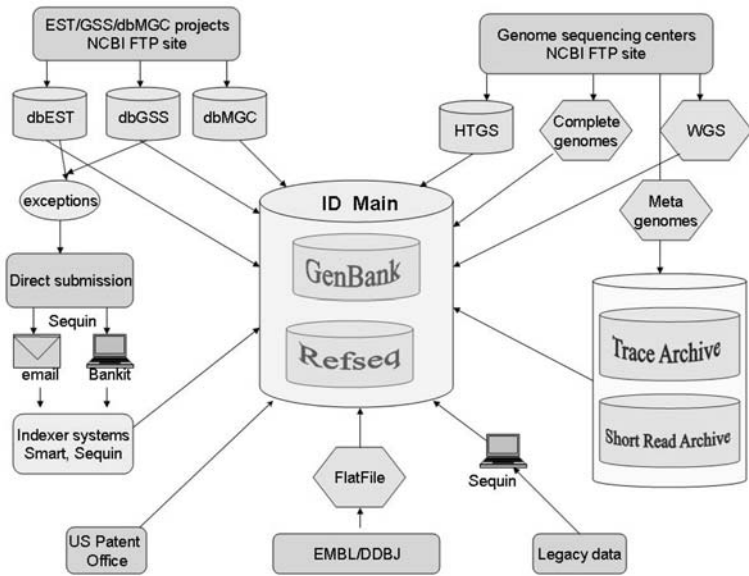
EST/GSS/dbMGC projects
NCBI FTP site

Genome sequencing centers
NCBI FTP site

dbEST

dbGSS

dbMGC

HTGS

Complete genomes

WGS

exceptions

ID Main

Meta genomes

GenBank

Direct submission

Sequin

Refseq

Trace Archive

email

Bankit

Short Read Archive

Indexer systems
Smart, Sequin

FlatFile

Sequin

US Patent Office

EMBL/DDBJ

Legacy data